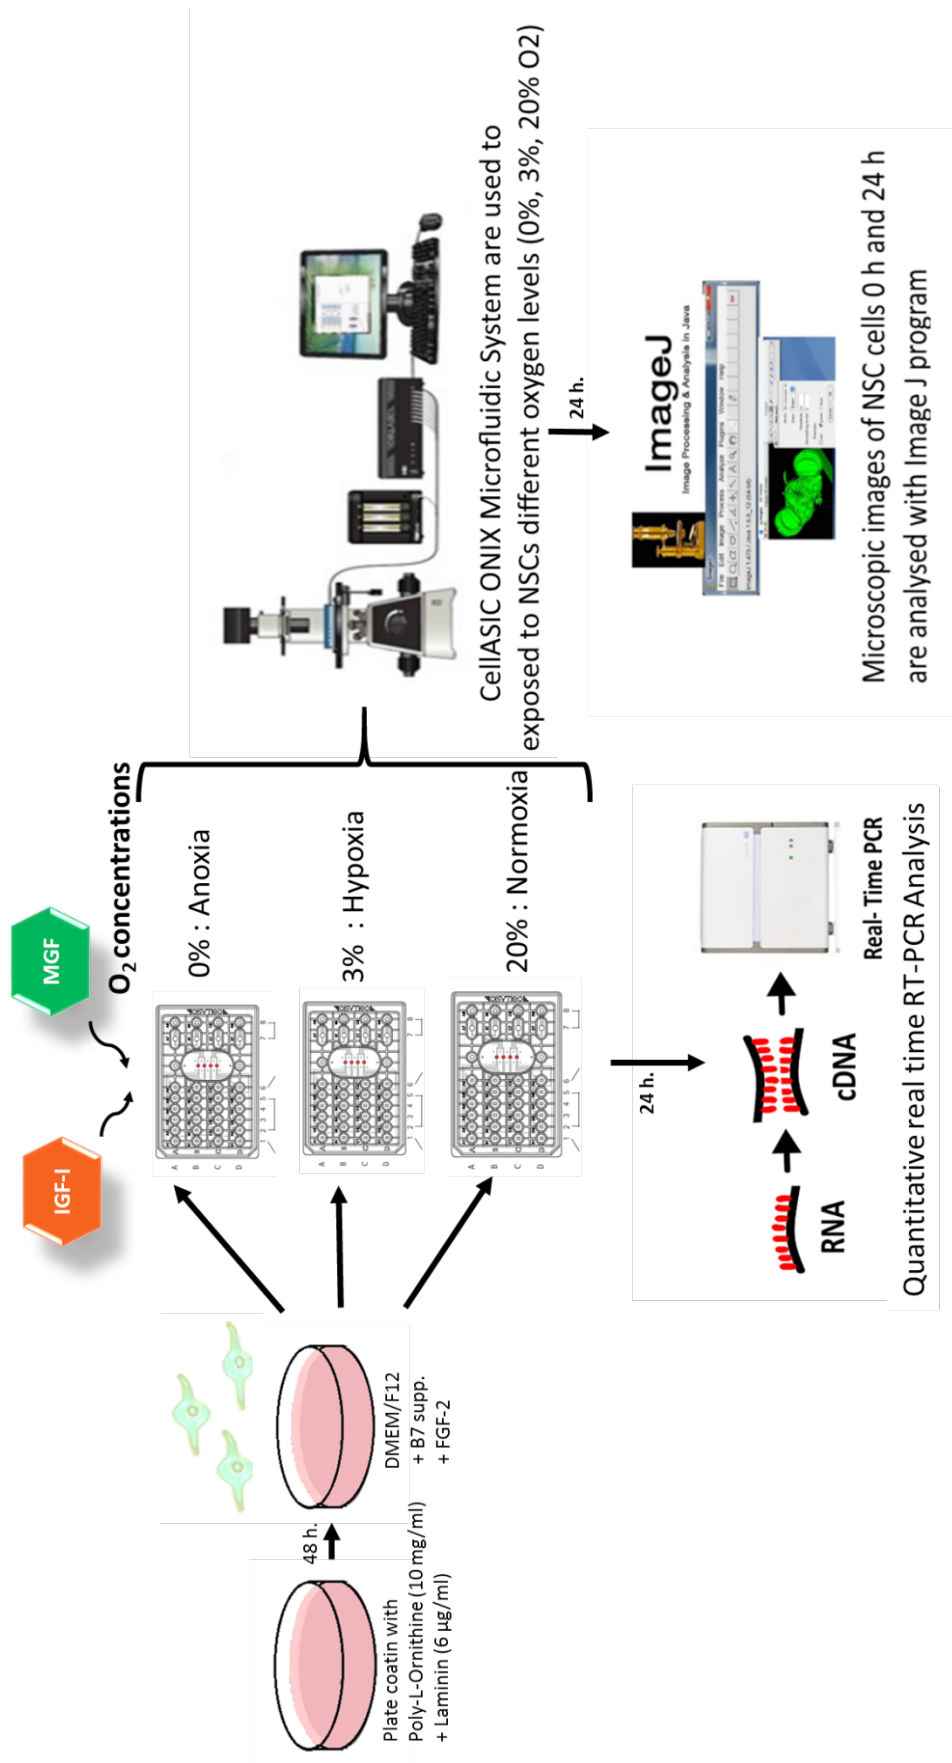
Plate coatin with Poly-L-Ornithine (10 mg/ml) + Laminin (6 µg/ml)

48 h.

DMEM/F12 + B7 supp. + FGF-2

IGF-I

MGF

$O_2$ concentrations

0% : Anoxia

3% : Hypoxia

20% : Normoxia

CellASIC ONIX Microfluidic System are used to exposed to NSCs different oxygen levels (0%, 3%, 20% O2)

24 h.

ImageJ

Image Processing & Analysis in Java

Microscopic images of NSC cells 0 h and 24 h are analysed with Image J program

24 h.

RNA

cDNA

Real- Time PCR

Quantitative real time RT-PCR Analysis